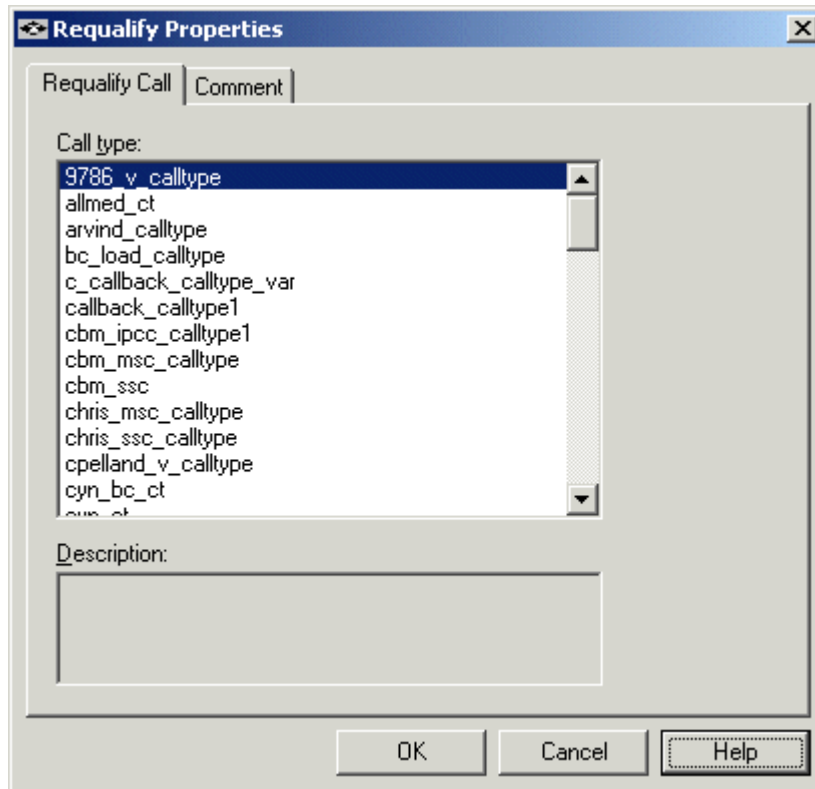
Requalify Properties

Requalify Call | Comment

Call type:

9786_v_calltype
allmed_ct
arvind_calltype
bc_load_calltype
c_callback_calltype_var
callback_calltype1
cbm_ipcc_calltype1
cbm_msc_calltype
cbm_ssc
chris_msc_calltype
chris_ssc_calltype
cpelland_v_calltype
cyn_bc_ct
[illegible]

Description:

OK Cancel Help